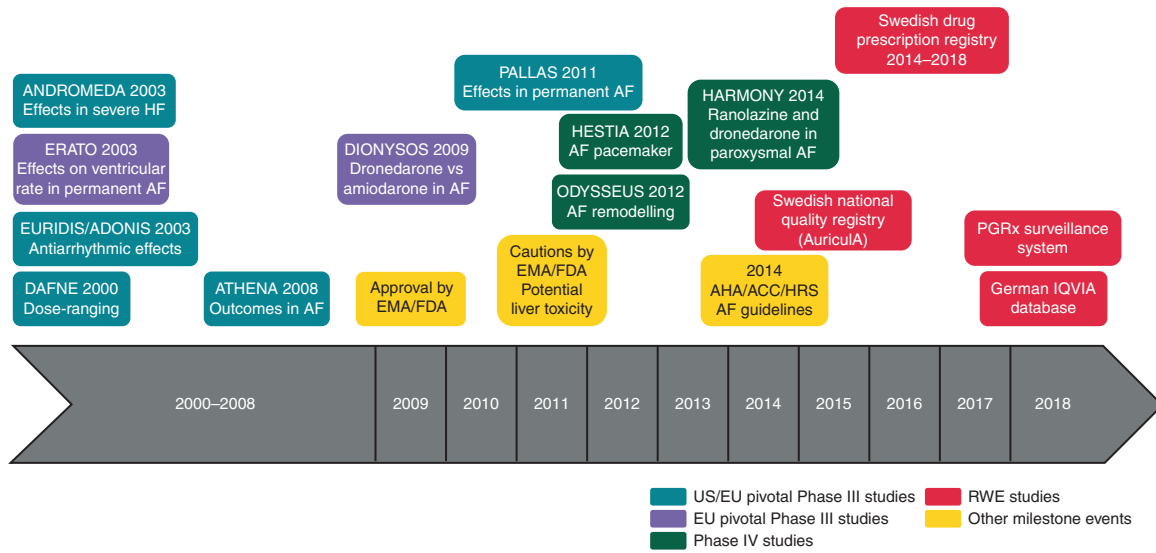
Swedish drug prescription registry 2014–2018

ANDROMEDA 2003
Effects in severe HF

PALLAS 2011
Effects in permanent AF

HARMONY 2014
Ranolazine and dronedarone in paroxysmal AF

ERATO 2003
Effects on ventricular rate in permanent AF

DIONYSOS 2009
Dronedarone vs amiodarone in AF

HESTIA 2012
AF pacemaker

ODYSSEUS 2012
AF remodelling

Swedish national quality registry (AuriculA)

EURIDIS/ADONIS 2003
Antiarrhythmic effects

PGRx surveillance system

Cautions by EMA/FDA
Potential liver toxicity

DAFNE 2000
Dose-ranging

ATHENA 2008
Outcomes in AF

Approval by EMA/FDA

2014
AHA/ACC/HRS
AF guidelines

German IQVIA database

2000–2008 | 2009 | 2010 | 2011 | 2012 | 2013 | 2014 | 2015 | 2016 | 2017 | 2018

US/EU pivotal Phase III studies
EU pivotal Phase III studies
Phase IV studies
RWE studies
Other milestone events